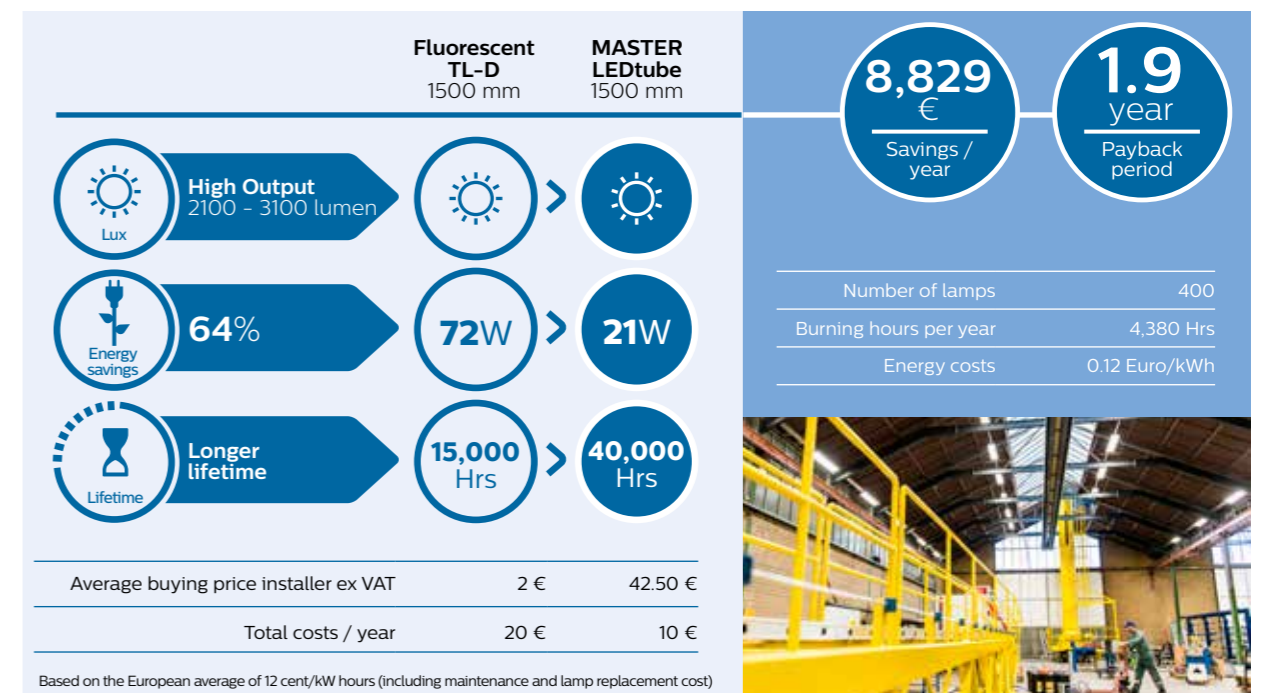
Fluorescent TL-D
1500 mm

MASTER LEDtube
1500 mm

8,829 €
Savings / year

1.9 year
Payback period

Lux

High Output
2100 - 3100 lumen

Energy savings

64%

72W

21W

Lifetime

Longer lifetime

15,000 Hrs

40,000 Hrs

| | |
|---|---|
| Number of lamps | 400 |
| Burning hours per year | 4,380 Hrs |
| Energy costs | 0.12 Euro/kWh |

| | | |
|---|---|---|
| Average buying price installer ex VAT | 2 € | 42.50 € |
| Total costs / year | 20 € | 10 € |

Based on the European average of 12 cent/kW hours (including maintenance and lamp replacement cost)